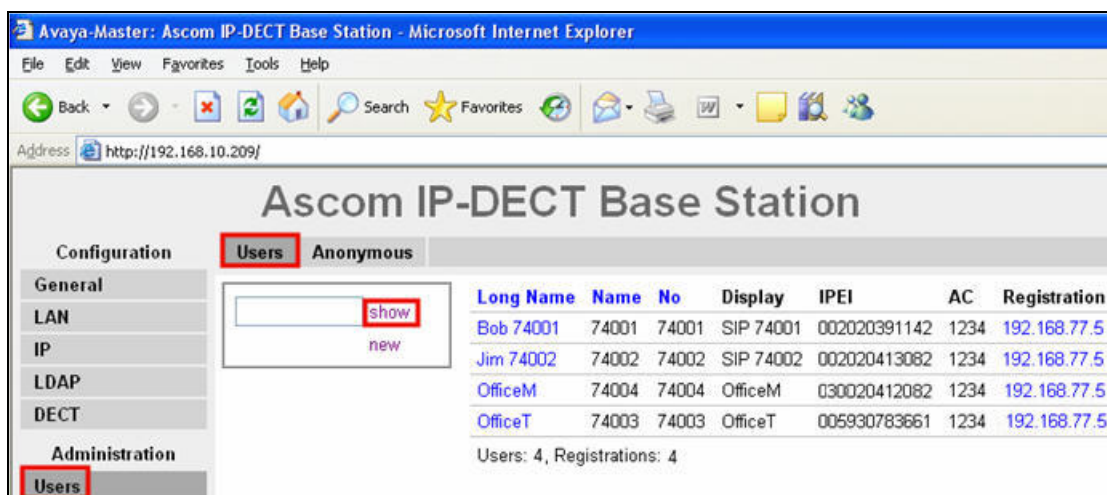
Avaya-Master: Ascom IP-DECT Base Station - Microsoft Internet Explorer

File Edit View Favorites Tools Help

Back Search Favorites

Address http://192.168.10.209/

Ascom IP-DECT Base Station

Configuration
General
LAN
IP
LDAP
DECT
Administration
Users

Users Anonymous

show
new

| Long Name | Name | No | Display | IPEI | AC | Registration |
|---|---|---|---|---|---|---|
| Bob 74001 | 74001 | 74001 | SIP 74001 | 002020391142 | 1234 | 192.168.77.5 |
| Jim 74002 | 74002 | 74002 | SIP 74002 | 002020413082 | 1234 | 192.168.77.5 |
| OfficeM | 74004 | 74004 | OfficeM | 030020412082 | 1234 | 192.168.77.5 |
| OfficeT | 74003 | 74003 | OfficeT | 005930783661 | 1234 | 192.168.77.5 |

Users: 4, Registrations: 4